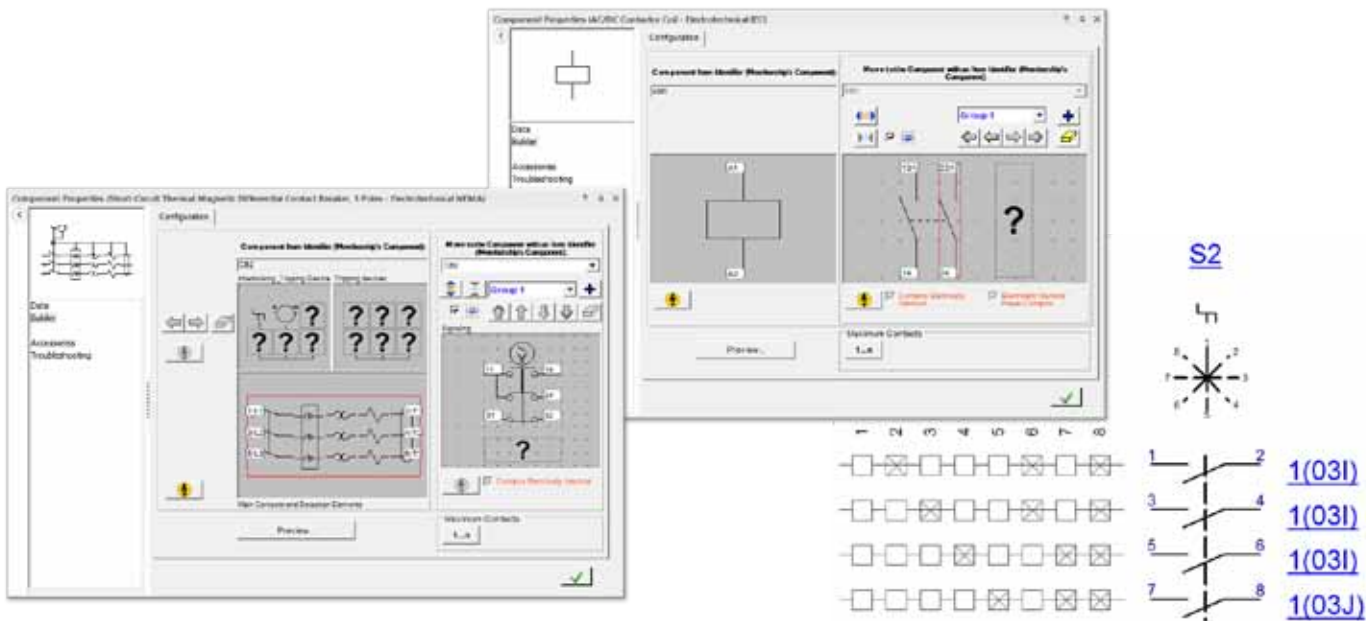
Component Properties (AC/DC Contactor Coil - Electrotechnical IEC)

Configuration

Data
Builder

Accessories
Troubleshooting

Component Item Identifier (Membership Component)

More to the Component with an Item Identifier (Membership Component)

Group 1

A1

A2

?

Preview...

Maximum Contacts

1...n

Component Properties (Short Circuit Thermal Magnetic Differential Contact Breaker, 3 Poles - Electrotechnical NEMA)

Configuration

Data
Builder

Accessories
Troubleshooting

Component Item Identifier (Membership Component)

Monitoring, Tripping Device

Tripping devices

? ? ?
? ? ?
? ? ?

Main Contacts and Breaker Elements

Preview

More to the Component with an Item Identifier (Membership Component)

Group 1

Sensing

?

Maximum Contacts

1...n

S2

1 2 3 4 5 6 7 8

1 2
3 4
5 6
7 8

1(03I)
1(03I)
1(03I)
1(03J)